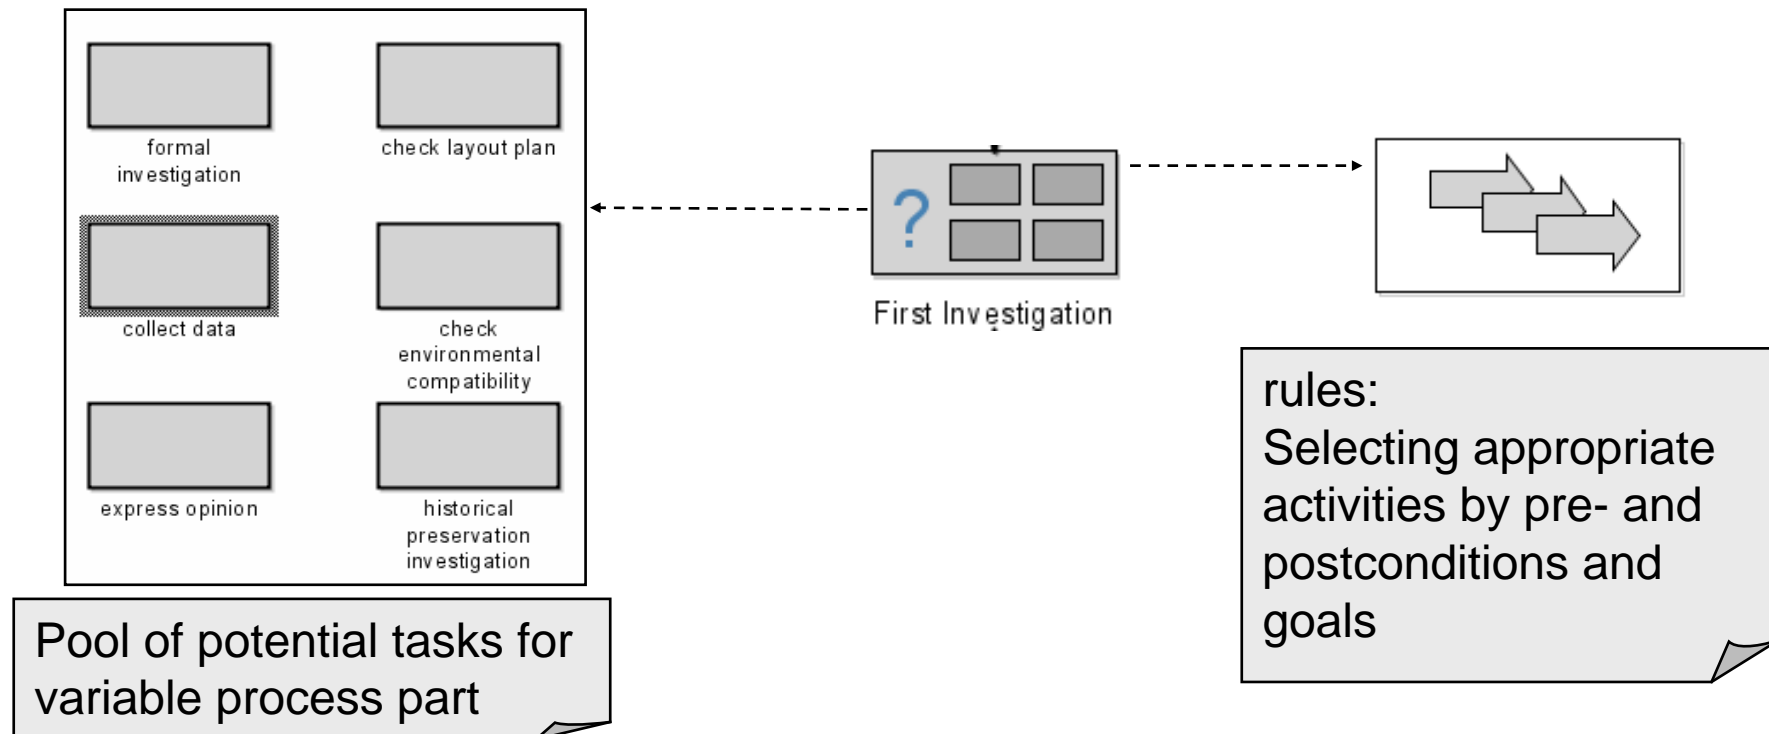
formal investigation

check layout plan

collect data

check environmental compatibility

express opinion

historical preservation investigation

?

First Investigation

rules:
Selecting appropriate activities by pre- and postconditions and goals

Pool of potential tasks for variable process part